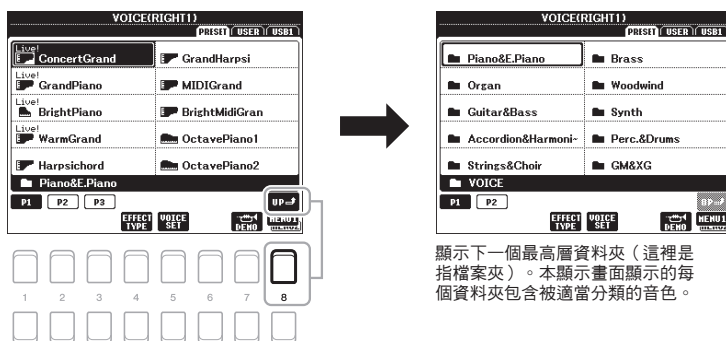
VOICE(RIGHT1)
PRESET USER USB1

Live! ConcertGrand
GrandHarpsi
Live! GrandPiano
MIDIGrand
Live! BrightPiano
BrightMidiGran
Live! WarmGrand
OctavePiano1
Harpsichord
OctavePiano2
Piano&E.Piano
P1 P2 P3
UP
EFFECT TYPE
VOICE SET
DEMO
MENU1

1 2 3 4 5 6 7 8

VOICE(RIGHT1)
PRESET USER USB1

Piano&E.Piano
Brass
Organ
Woodwind
Guitar&Bass
Synth
Accordion&Harmoni-
Perc.&Drums
Strings&Choir
GM&XG
VOICE
P1 P2
UP
EFFECT TYPE
VOICE SET
DEMO
MENU1

顯示下一個最高層資料夾（這裡是指檔案夾）。本顯示畫面顯示的每個資料夾包含被適當分類的音色。